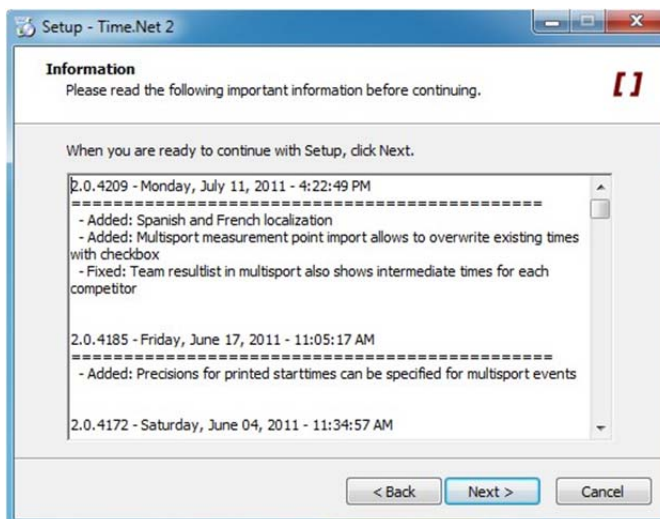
Setup - Time.Net 2

Information
Please read the following important information before continuing.

When you are ready to continue with Setup, click Next.

2.0.4209 - Monday, July 11, 2011 - 4:22:49 PM
================================================
- Added: Spanish and French localization
- Added: Multisport measurement point import allows to overwrite existing times with checkbox
- Fixed: Team resultlist in multisport also shows intermediate times for each competitor

2.0.4185 - Friday, June 17, 2011 - 11:05:17 AM
================================================
- Added: Precisions for printed starttimes can be specified for multisport events

2.0.4172 - Saturday, June 04, 2011 - 11:34:57 AM

< Back
Next >
Cancel